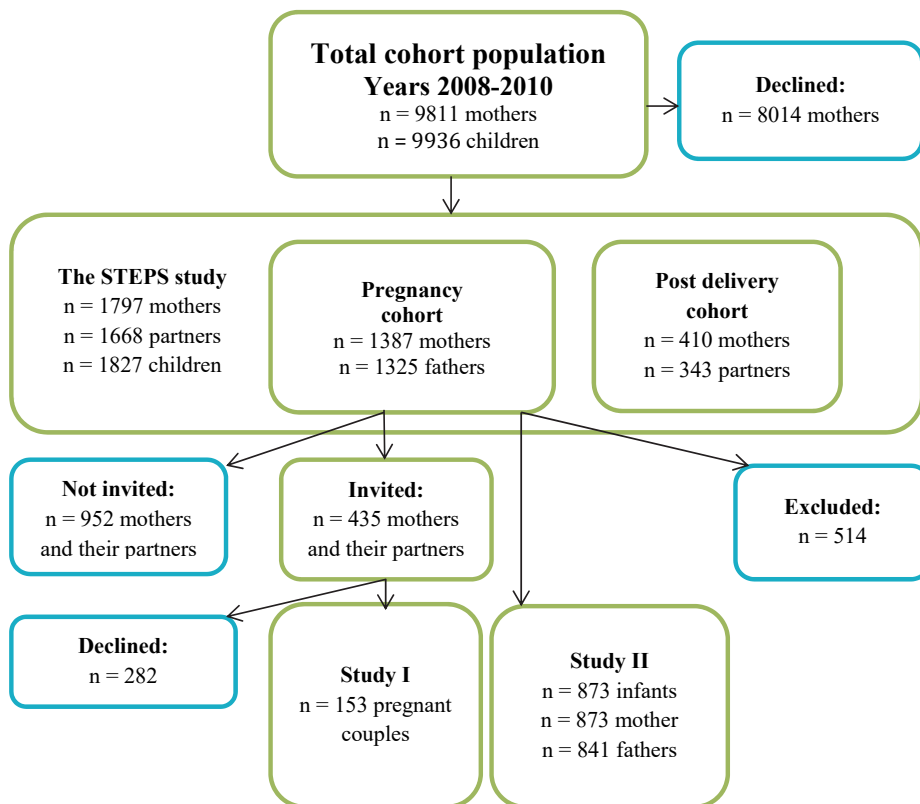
Total cohort population
Years 2008-2010
n = 9811 mothers
n = 9936 children

Declined:
n = 8014 mothers

The STEPS study
n = 1797 mothers
n = 1668 partners
n = 1827 children

Pregnancy cohort
n = 1387 mothers
n = 1325 fathers

Post delivery cohort
n = 410 mothers
n = 343 partners

Not invited:
n = 952 mothers and their partners

Invited:
n = 435 mothers and their partners

Excluded:
n = 514

Declined:
n = 282

Study I
n = 153 pregnant couples

Study II
n = 873 infants
n = 873 mother
n = 841 fathers